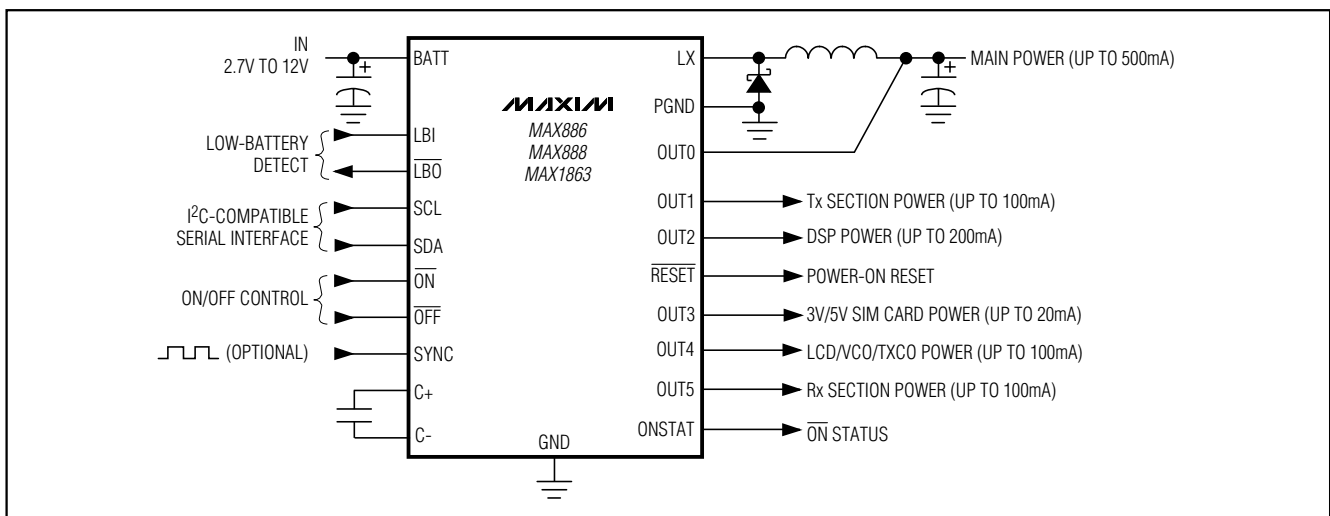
IN
2.7V TO 12V

BATT

LX

MAIN POWER (UP TO 500mA)

MAXIM
MAX886
MAX888
MAX1863

PGND

LOW-BATTERY DETECT

LBI

$\overline{LBO}$

OUT0

I$^2$C-COMPATIBLE SERIAL INTERFACE

SCL

SDA

OUT1

Tx SECTION POWER (UP TO 100mA)

OUT2

DSP POWER (UP TO 200mA)

ON/OFF CONTROL

$\overline{ON}$

$\overline{OFF}$

$\overline{RESET}$

POWER-ON RESET

OUT3

3V/5V SIM CARD POWER (UP TO 20mA)

(OPTIONAL)

SYNC

OUT4

LCD/VCO/TXCO POWER (UP TO 100mA)

OUT5

Rx SECTION POWER (UP TO 100mA)

C+

C-

GND

ONSTAT

$\overline{ON}$ STATUS